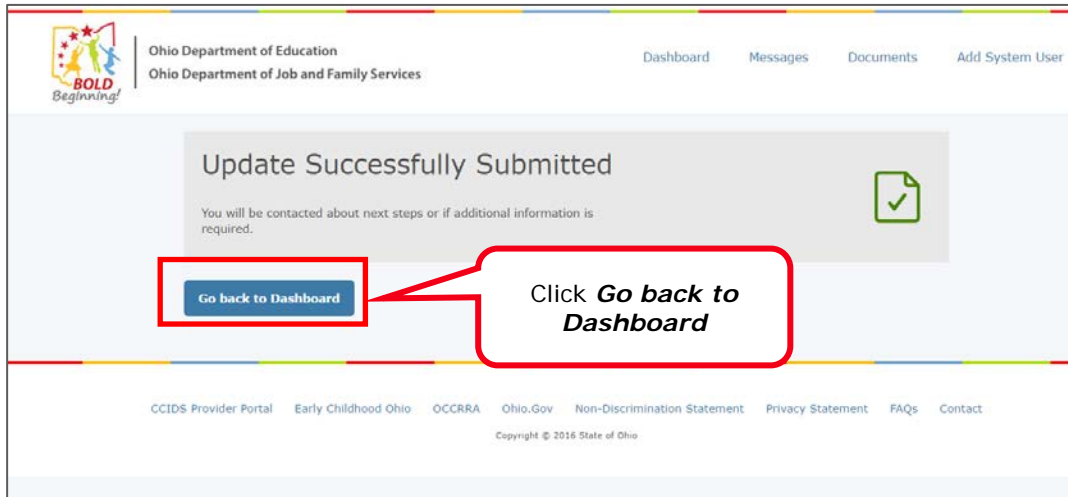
BOLD Beginning!

Ohio Department of Education
Ohio Department of Job and Family Services

Dashboard Messages Documents Add System User

Update Successfully Submitted

You will be contacted about next steps or if additional information is required.

Go back to Dashboard

Click *Go back to Dashboard*

CCIDS Provider Portal Early Childhood Ohio OCCRRA Ohio.Gov Non-Discrimination Statement Privacy Statement FAQs Contact

Copyright © 2016 State of Ohio